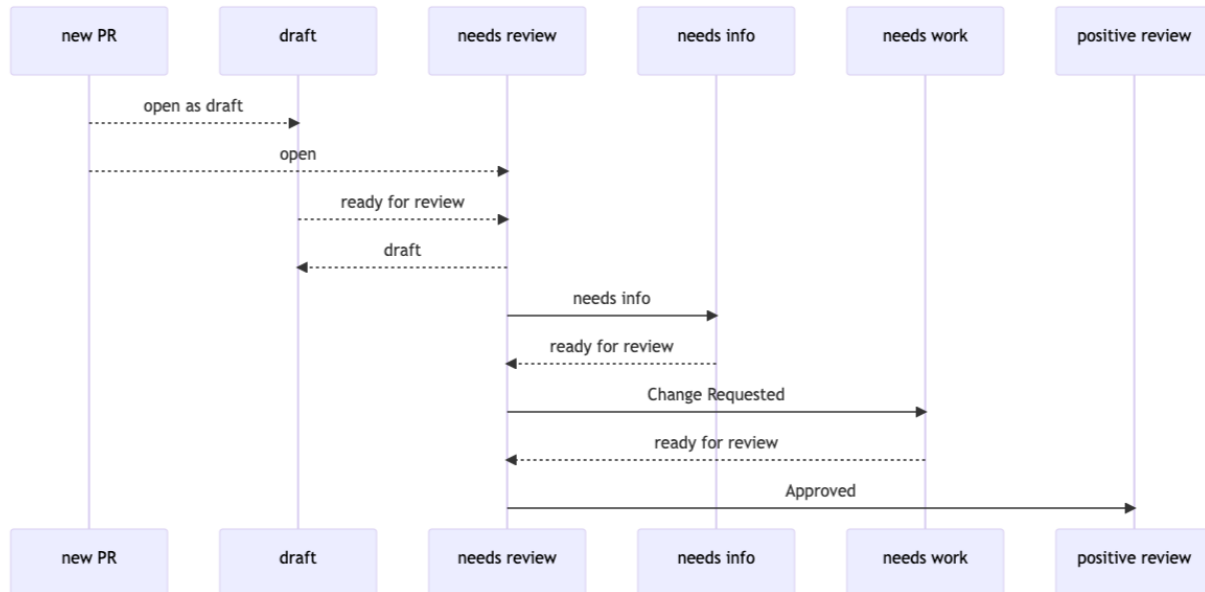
new PR

draft

needs review

needs info

needs work

positive review

open as draft

open

ready for review

draft

needs info

ready for review

Change Requested

ready for review

Approved

new PR

draft

needs review

needs info

needs work

positive review